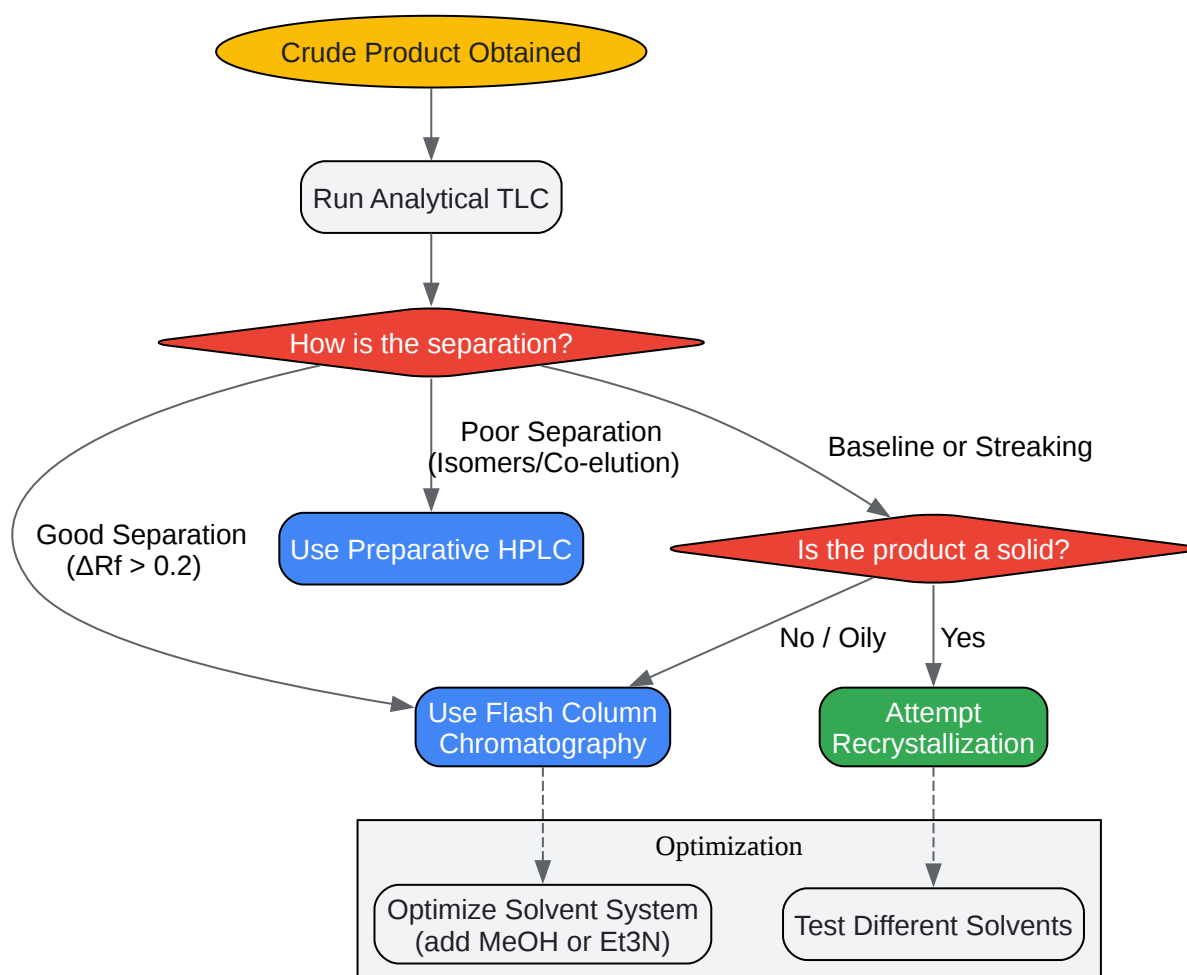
Crude Product Obtained

Run Analytical TLC

How is the separation?

Good Separation
(ΔRf > 0.2)

Poor Separation
(Isomers/Co-elution)

Baseline or Streaking

Use Preparative HPLC

Is the product a solid?

No / Oily

Yes

Use Flash Column Chromatography

Attempt Recrystallization

Optimization

Optimize Solvent System
(add MeOH or Et3N)

Test Different Solvents